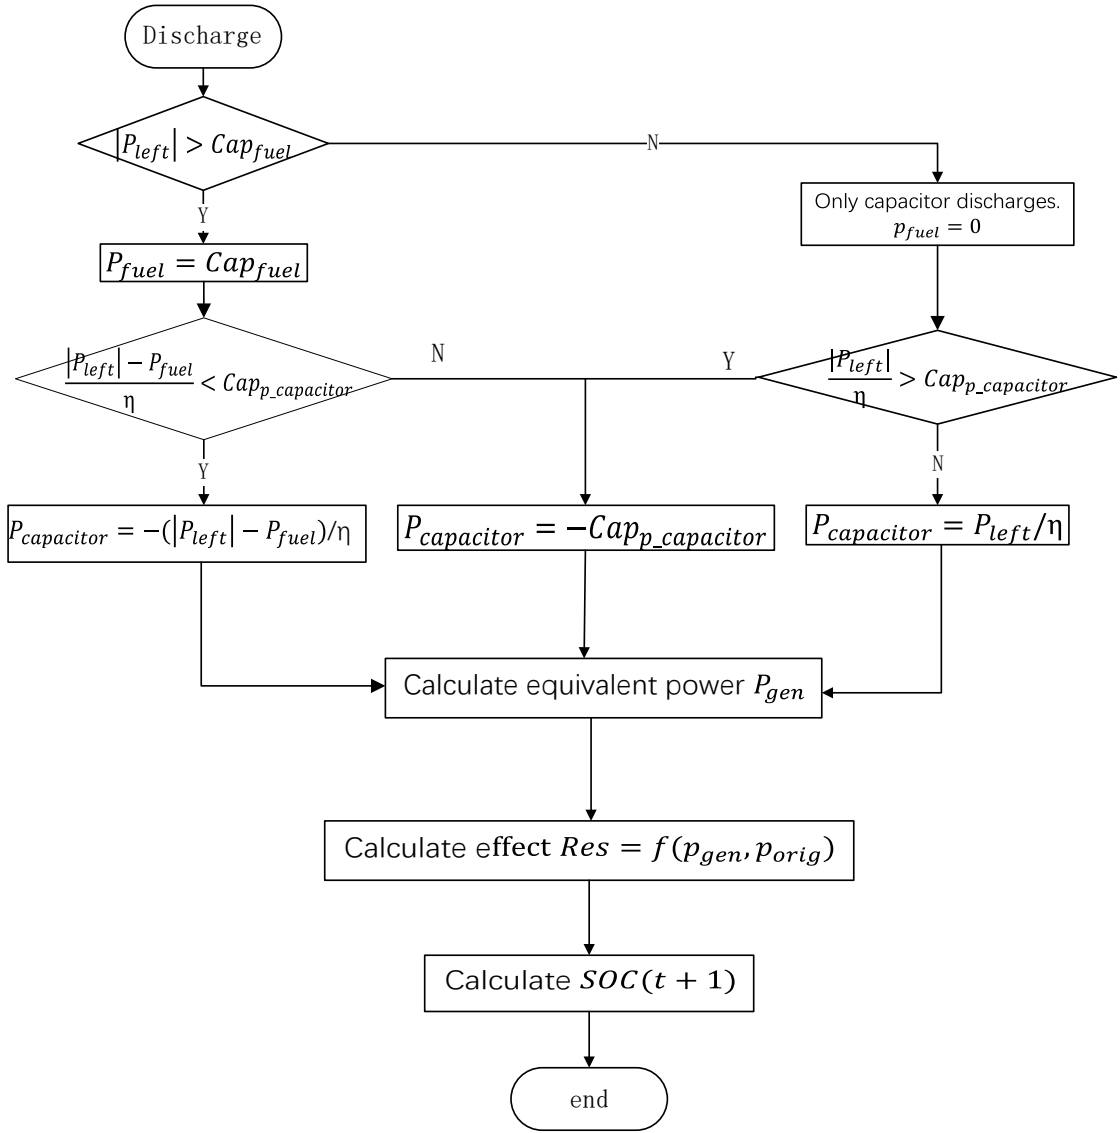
Discharge

$|P_{left}| > Cap_{fuel}$

N

Y

Only capacitor discharges. $p_{fuel} = 0$

$P_{fuel} = Cap_{fuel}$

$\frac{|P_{left}| - P_{fuel}}{\eta} < Cap_{p\_capacitor}$

N

Y

$\frac{|P_{left}|}{\eta} > Cap_{p\_capacitor}$

Y

N

$P_{capacitor} = -(|P_{left}| - P_{fuel})/\eta$

$P_{capacitor} = -Cap_{p\_capacitor}$

$P_{capacitor} = P_{left}/\eta$

Calculate equivalent power $P_{gen}$

Calculate effect $Res = f(p_{gen}, p_{orig})$

Calculate $SOC(t + 1)$

end